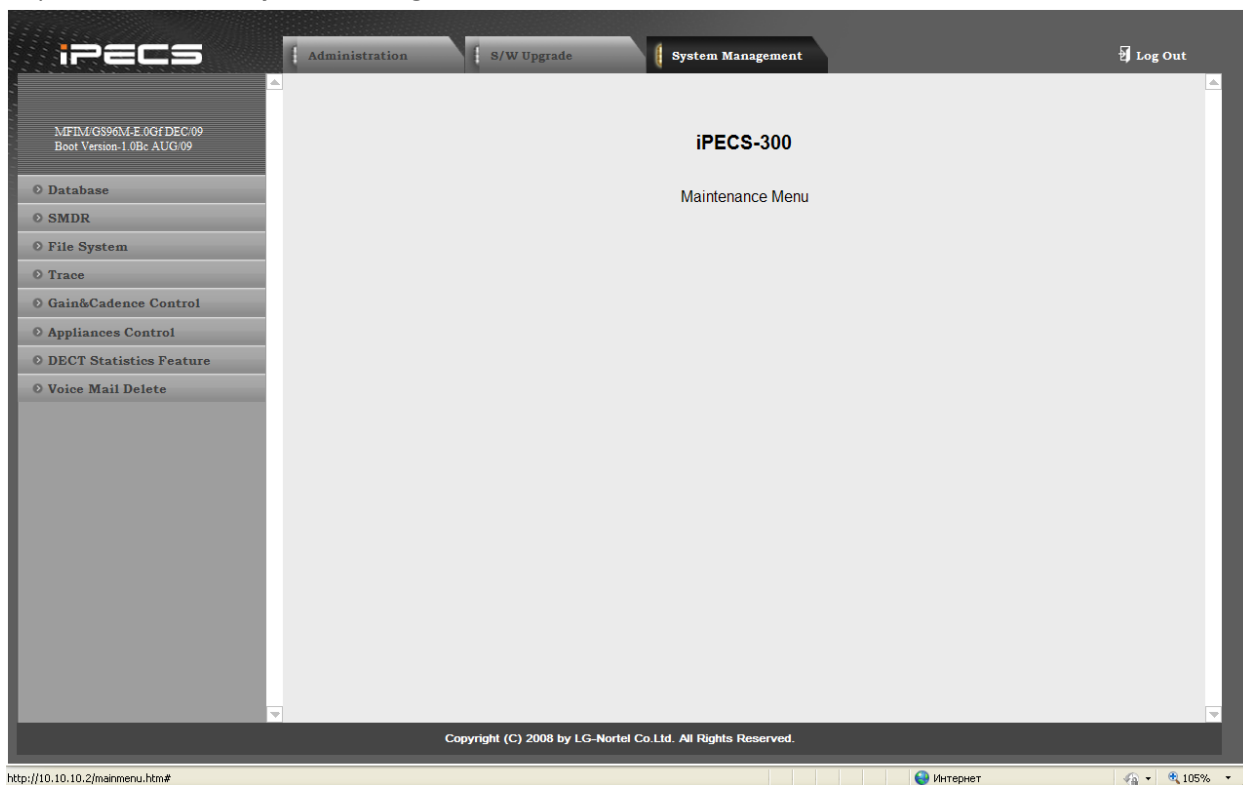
iPECS

Administration
S/W Upgrade
System Management
Log Out

MFIM/GS96M-E.0Gf DEC/09
Boot Version-1.0Bc AUG/09

Database
SMDR
File System
Trace
Gain&Cadence Control
Appliances Control
DECT Statistics Feature
Voice Mail Delete

iPECS-300

Maintenance Menu

Copyright (C) 2008 by LG-Nortel Co.Ltd. All Rights Reserved.

http://10.10.10.2/mainmenu.htm#
Интернет
105%